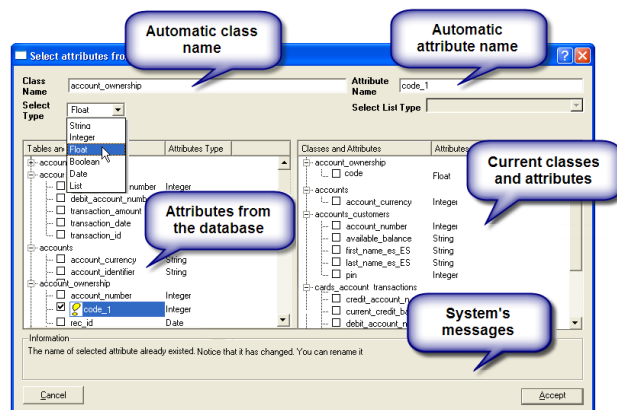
Automatic class name

Automatic attribute name

Select attributes fro

Class Name account_ownership

Attribute Name code_1

Select Type Float

Select List Type

String
Integer
Float
Boolean
Date
List

Tables an

Attributes Type

accoun
accoun
number Integer
debit_account_number
transaction_amount
transaction_date
transaction_id

Attributes from the database

accounts
account_currency String
account_identifier String
account_ownership
account_number Integer
code_1 Integer
rec_id Date

Classes and Attributes

Attributes

account_ownership
code Float
accounts
account_currency Integer
accounts_customers
account_number Integer
available_balance String
first_name_es_ES String
last_name_es_ES String
pin Integer
cards_account_transactions
credit_account_n
current_credit_ba
debit_account_n

Current classes and attributes

System's messages

Information
The name of selected attribute already existed. Notice that it has changed. You can rename it

Cancel

Accept